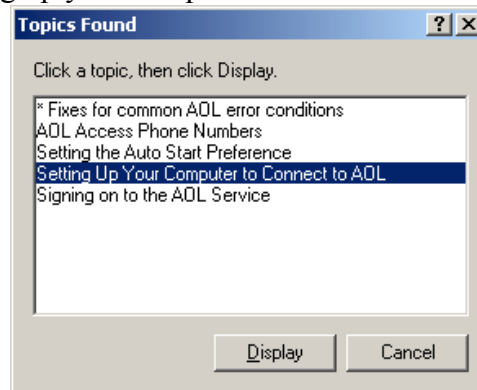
Topics Found

?

X

Click a topic, then click Display.

* Fixes for common AOL error conditions
AOL Access Phone Numbers
Setting the Auto Start Preference
Setting Up Your Computer to Connect to AOL
Signing on to the AOL Service

Display

Cancel